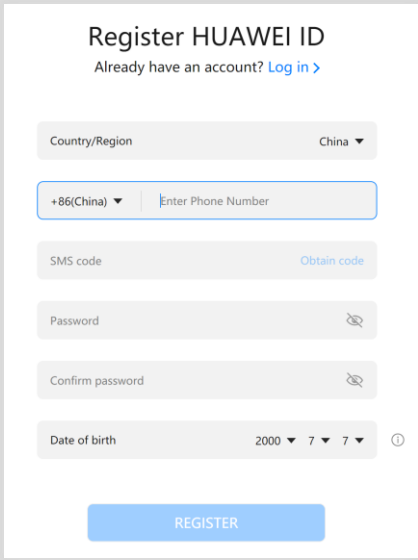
Register HUAWEI ID

Already have an account? Log in >

Country/Region China ▼

+86(China) ▼ Enter Phone Number

SMS code Obtain code

Password

Confirm password

Date of birth 2000 ▼ 7 ▼ 7 ▼

REGISTER